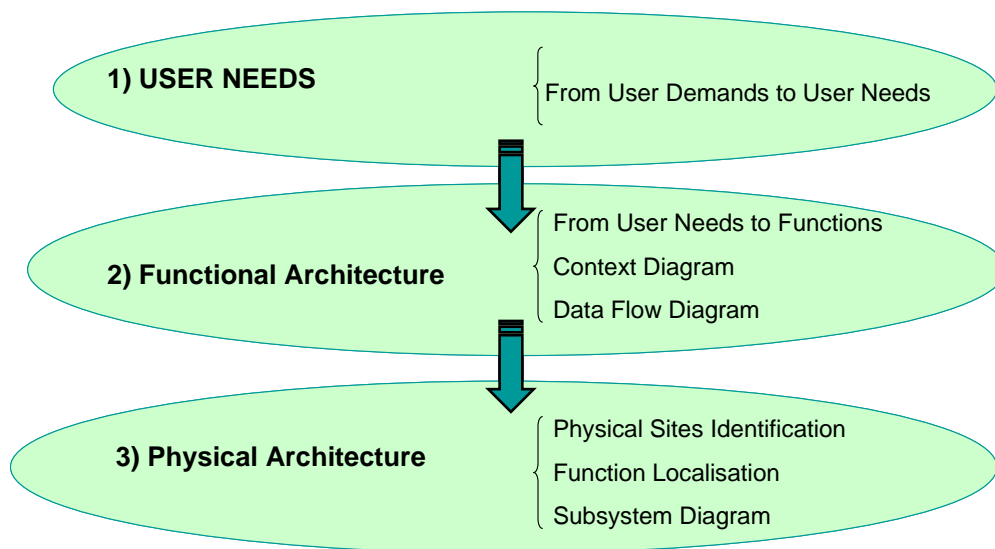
1) USER NEEDS

From User Demands to User Needs

2) Functional Architecture

From User Needs to Functions

Context Diagram

Data Flow Diagram

3) Physical Architecture

Physical Sites Identification

Function Localisation

Subsystem Diagram